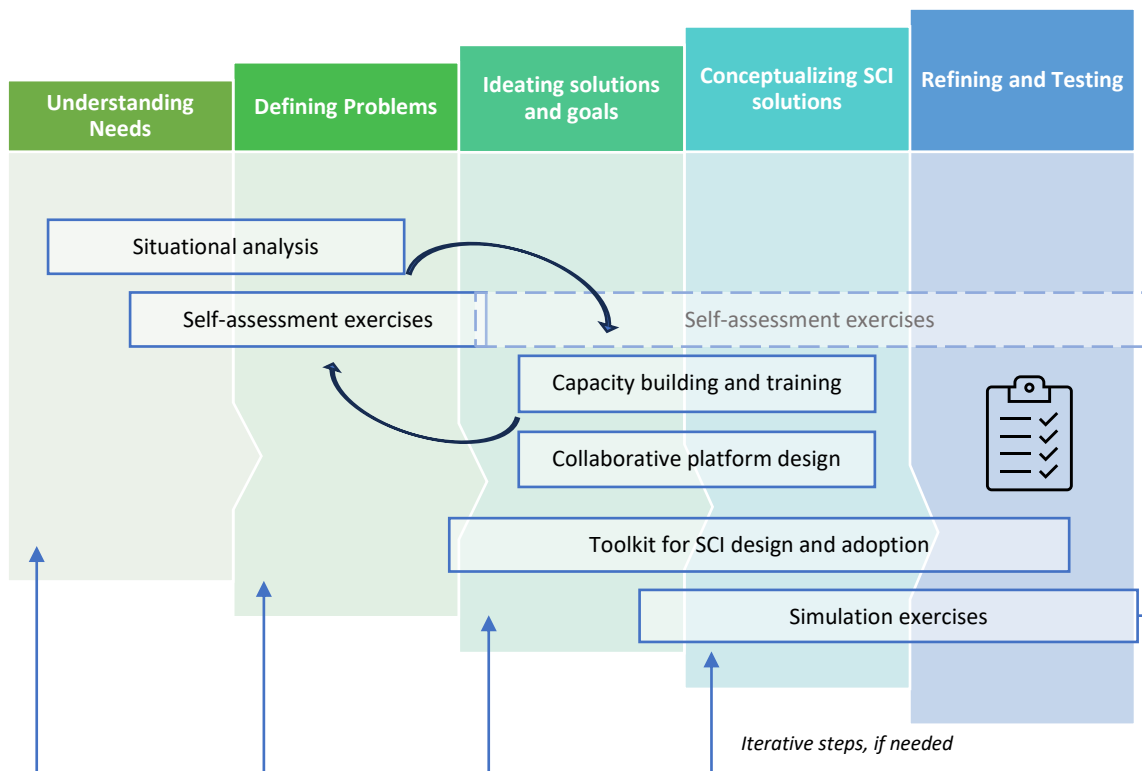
Understanding Needs

Defining Problems

Ideating solutions and goals

Conceptualizing SCI solutions

Refining and Testing

Situational analysis

Self-assessment exercises

Self-assessment exercises

Capacity building and training

Collaborative platform design

Toolkit for SCI design and adoption

Simulation exercises

Iterative steps, if needed